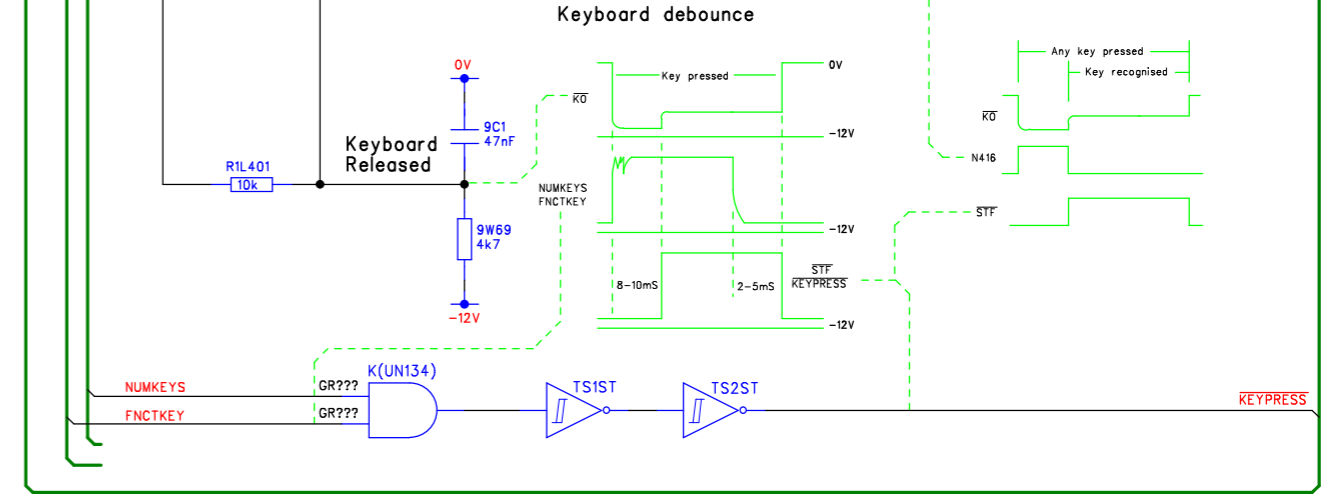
Keyboard debounce

0V

9C1
47nF

Keyboard
Released

R1L401
10k

9W69
4k7

-12V

$\overline{KO}$

Key pressed

0V

-12V

NUMKEYS
FNCTKEY

-12V

8-10mS

2-5mS

$\overline{STF}$
$\overline{KEYPRESS}$

-12V

Any key pressed

Key recognised

$\overline{KO}$

N416

$\overline{STF}$

NUMKEYS

FNCTKEY

GR???

GR???

K(UN134)

TS1ST

TS2ST

$\overline{KEYPRESS}$